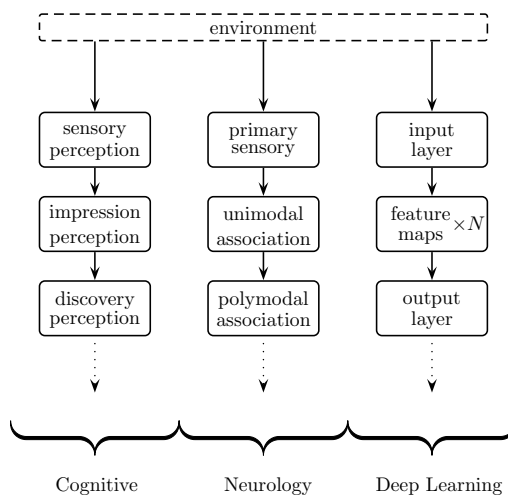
environment

sensory perception

impression perception

discovery perception

Cognitive

primary sensory

unimodal association

polymodal association

Neurology

input layer

feature maps $\times N$

output layer

Deep Learning